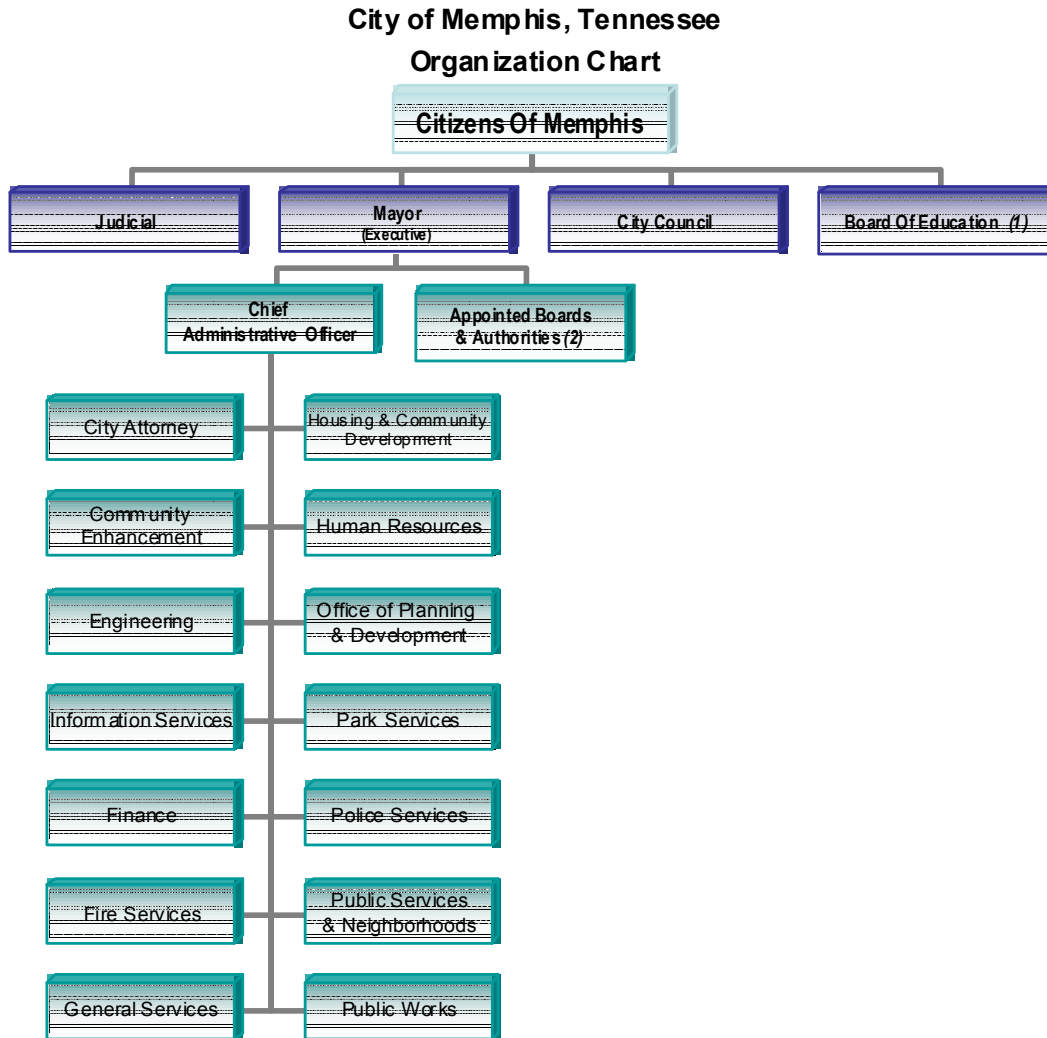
City of Memphis, Tennessee
Organization Chart

Citizens Of Memphis

Judicial

Mayor
(Executive)

City Council

Board Of Education (1)

Chief Administrative Officer

Appointed Boards & Authorities (2)

City Attorney

Housing & Community Development

Community Enhancement

Human Resources

Engineering

Office of Planning & Development

Information Services

Park Services

Finance

Police Services

Fire Services

Public Services & Neighborhoods

General Services

Public Works